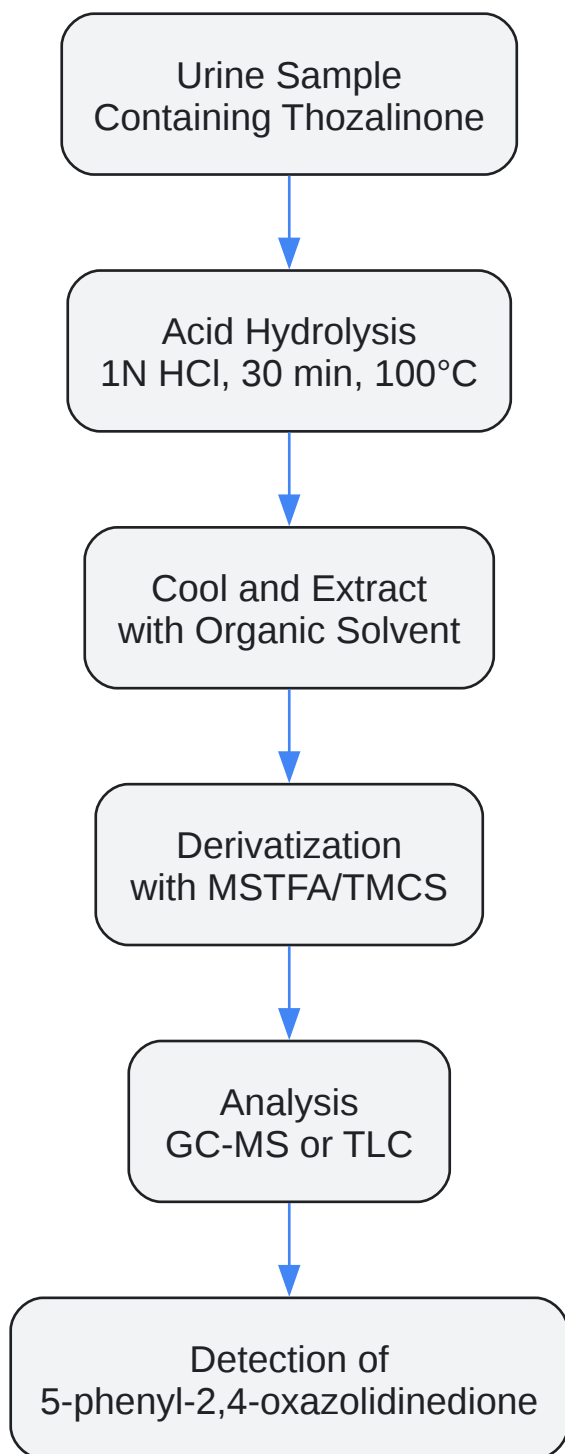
Urine Sample
Containing Thozalinone

Acid Hydrolysis
1N HCl, 30 min, 100°C

Cool and Extract
with Organic Solvent

Derivatization
with MSTFA/TMCS

Analysis
GC-MS or TLC

Detection of
5-phenyl-2,4-oxazolidinedione